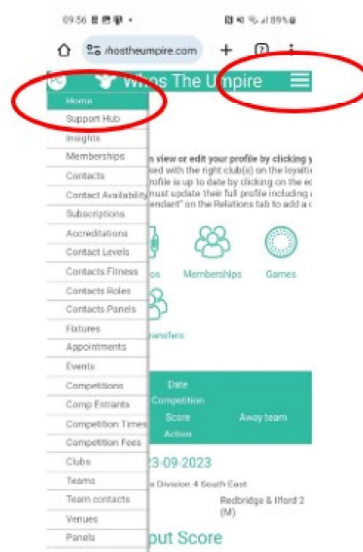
09:56 • 89%

/hostheumpire.com + 2 ⋮

Whos The Umpire

Home
Support Hub
Insights
Memberships
Contacts
Contact Availability
Subscriptions
Accreditations
Contact Levels
Contacts Fitness
Contacts Roles
Contacts Panels
Fixtures
Appointments
Events
Competitions
Comp Entrants
Competition Times
Competition Fees
Clubs
Teams
Team contacts
Venues
Panels

n view or edit your profile by clicking y
ed with the right club(s) on the loyalti
ofile is up to date by clicking on the e
must update their full profile including
endant" on the Relations tab to add a

Memberships Games

nsfers

Date
Competition
Score
Action

Away team

23-09-2023

Division 4 South East

Redbridge & Ilford 2 (M)

put Score